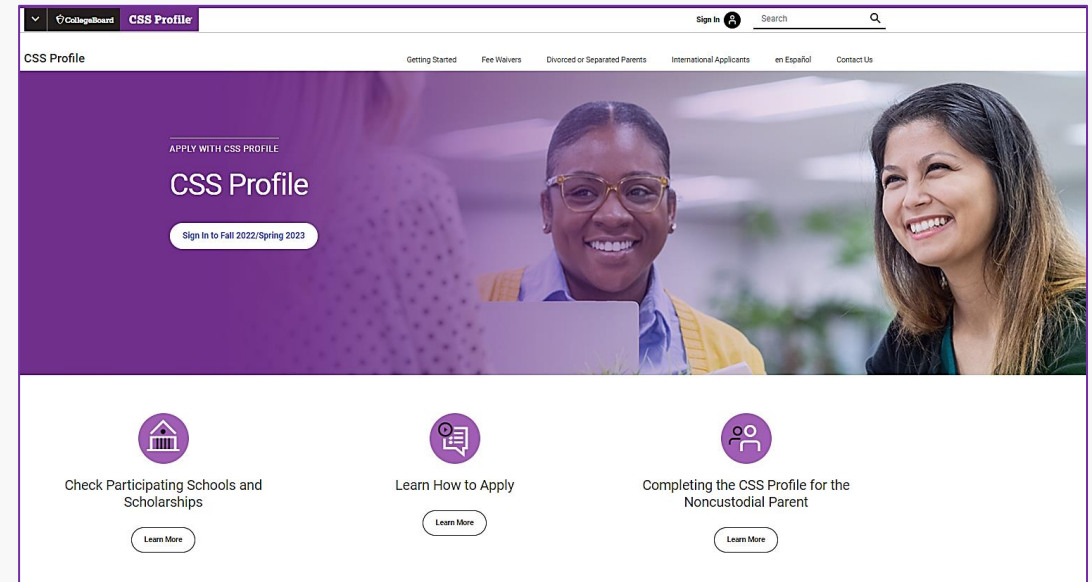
CollegeBoard CSS Profile

Sign In

Search

CSS Profile

Getting Started Fee Waivers Divorced or Separated Parents International Applicants en Español Contact Us

APPLY WITH CSS PROFILE

CSS Profile

Sign In to Fall 2022/Spring 2023

Check Participating Schools and Scholarships

Learn More

Learn How to Apply

Learn More

Completing the CSS Profile for the Noncustodial Parent

Learn More